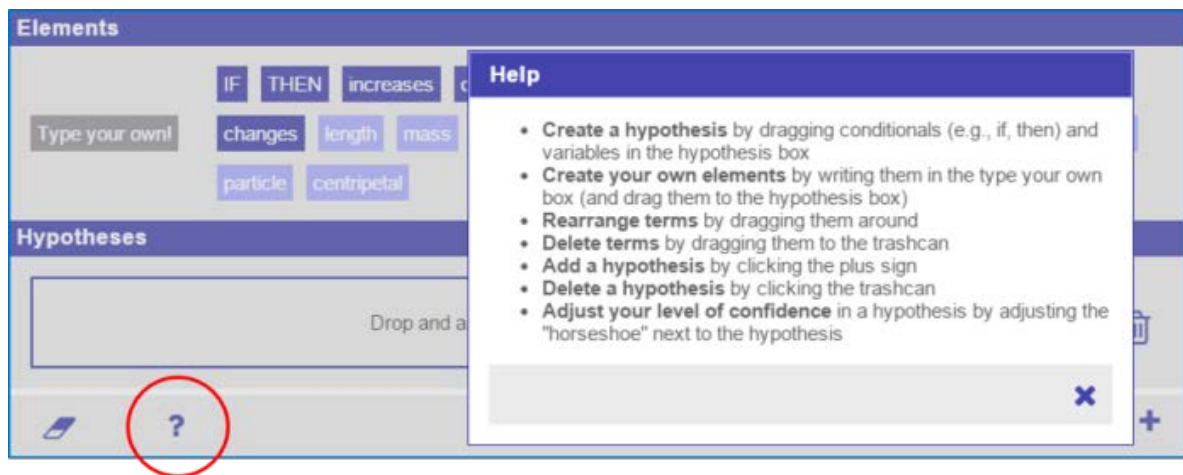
Elements

Type your own!

IF THEN increases

changes length mass

particle centripetal

Hypotheses

Drop and a

?

Help

- **Create a hypothesis** by dragging conditionals (e.g., if, then) and variables in the hypothesis box
- **Create your own elements** by writing them in the type your own box (and drag them to the hypothesis box)
- **Rearrange terms** by dragging them around
- **Delete terms** by dragging them to the trashcan
- **Add a hypothesis** by clicking the plus sign
- **Delete a hypothesis** by clicking the trashcan
- **Adjust your level of confidence** in a hypothesis by adjusting the "horseshoe" next to the hypothesis

✖

+